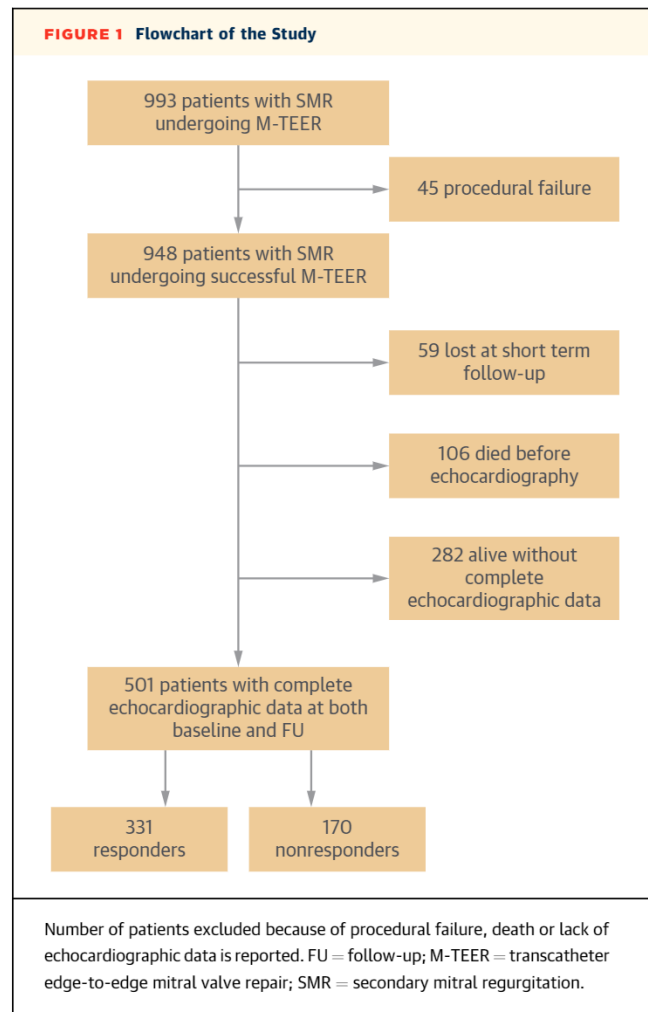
FIGURE 1 Flowchart of the Study

993 patients with SMR undergoing M-TEER

45 procedural failure

948 patients with SMR undergoing successful M-TEER

59 lost at short term follow-up

106 died before echocardiography

282 alive without complete echocardiographic data

501 patients with complete echocardiographic data at both baseline and FU

331 responders

170 nonresponders

Number of patients excluded because of procedural failure, death or lack of echocardiographic data is reported. FU = follow-up; M-TEER = transcatheter edge-to-edge mitral valve repair; SMR = secondary mitral regurgitation.